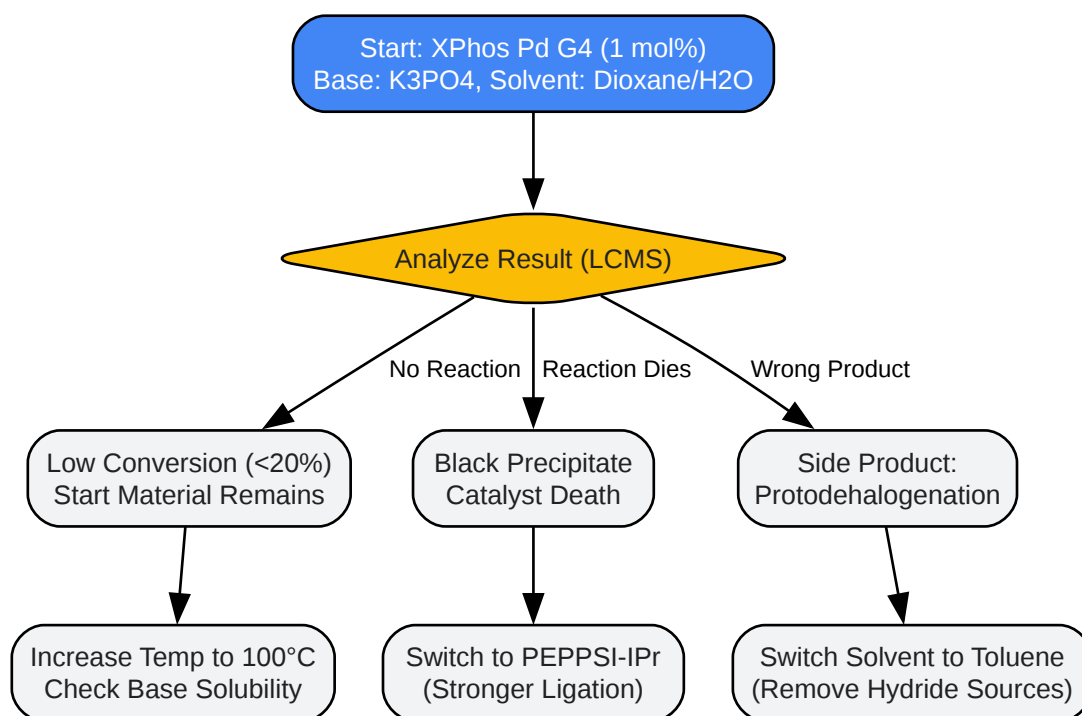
Start: XPhos Pd G4 (1 mol%)
Base: K3PO4, Solvent: Dioxane/H2O

Analyze Result (LCMS)

No Reaction

Reaction Dies

Wrong Product

Low Conversion (<20%)
Start Material Remains

Black Precipitate
Catalyst Death

Side Product:
Protodehalogenation

Increase Temp to 100°C
Check Base Solubility

Switch to PEPPSI-IPr
(Stronger Ligation)

Switch Solvent to Toluene
(Remove Hydride Sources)